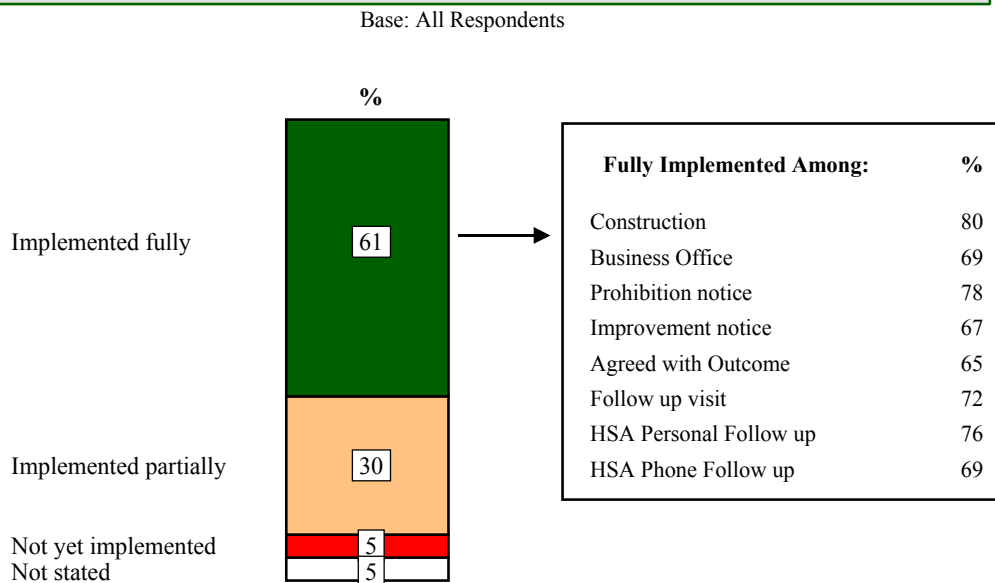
Base: All Respondents

%

Implemented fully

61

Implemented partially

30

Not yet implemented

5

Not stated

5

| Fully Implemented Among: | % |
|---|---|
| Construction | 80 |
| Business Office | 69 |
| Prohibition notice | 78 |
| Improvement notice | 67 |
| Agreed with Outcome | 65 |
| Follow up visit | 72 |
| HSA Personal Follow up | 76 |
| HSA Phone Follow up | 69 |